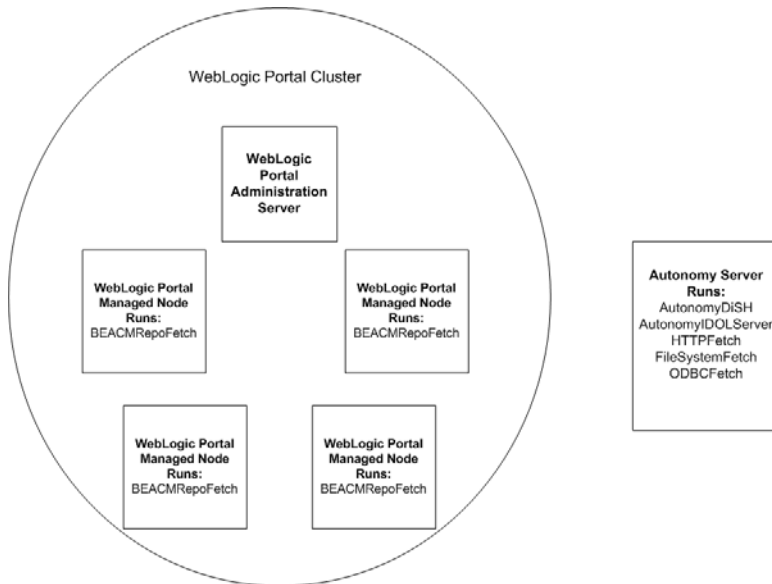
WebLogic Portal Cluster

WebLogic Portal Administration Server

WebLogic Portal Managed Node Runs: BEACMRepoFetch

WebLogic Portal Managed Node Runs: BEACMRepoFetch

WebLogic Portal Managed Node Runs: BEACMRepoFetch

WebLogic Portal Managed Node Runs: BEACMRepoFetch

Autonomy Server Runs:
AutonomyDiSH
AutonomyIDOLServer
HTTPFetch
FileSystemFetch
ODBCFetch